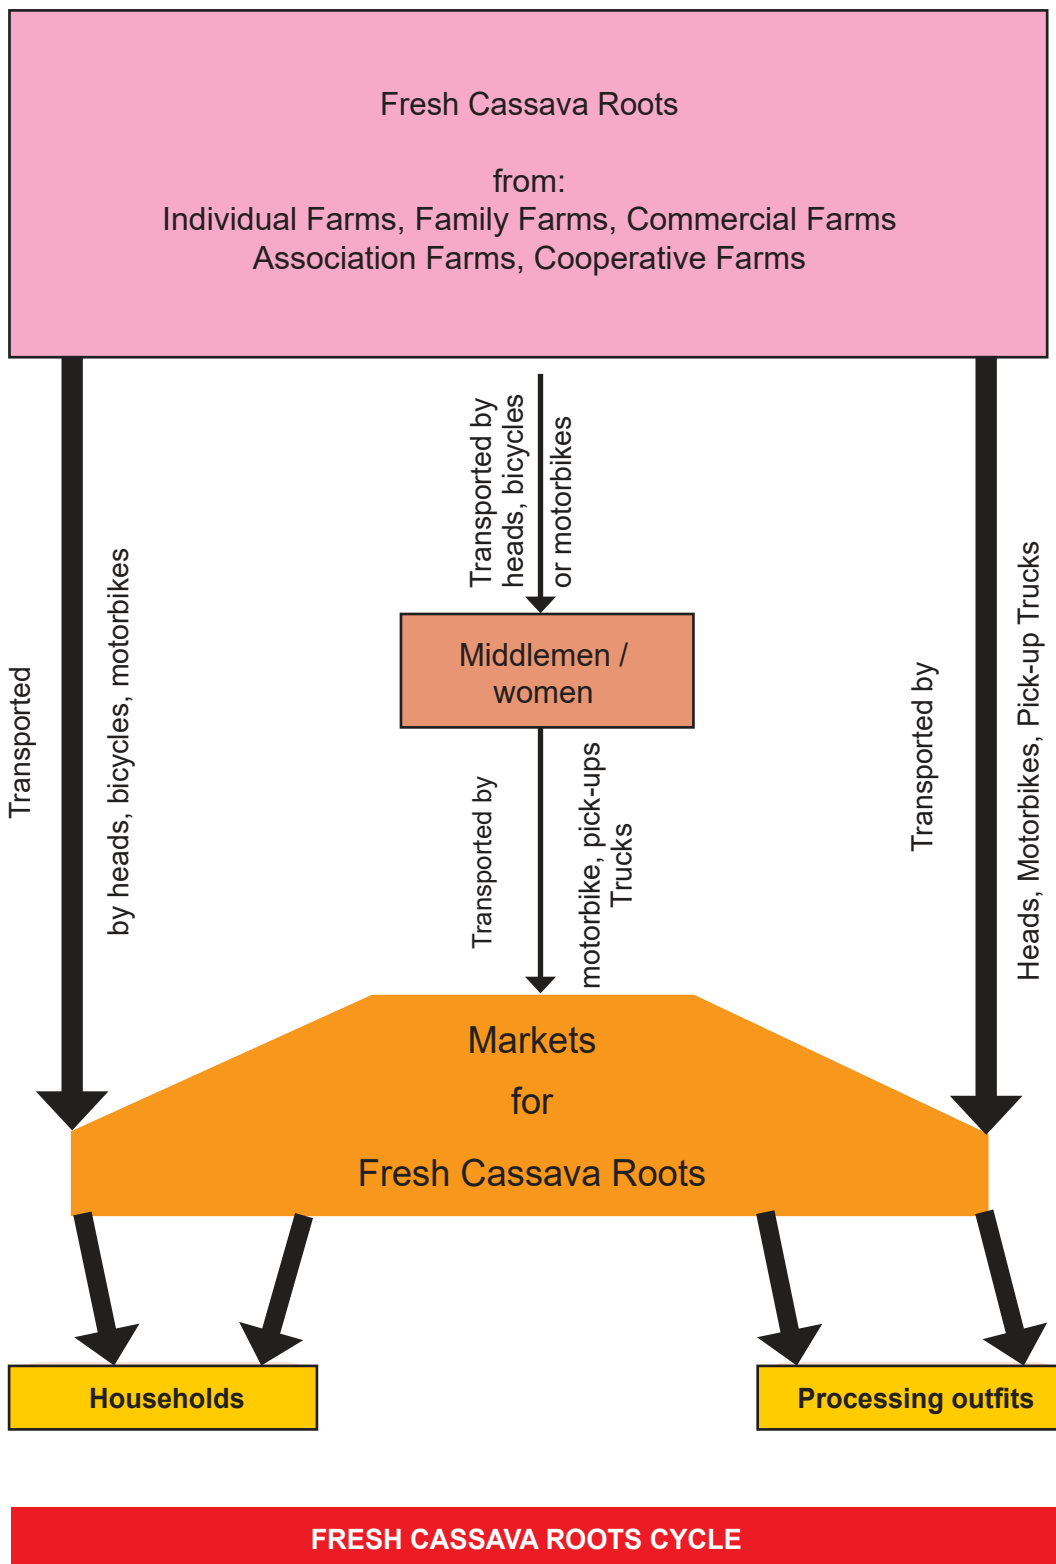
Fresh Cassava Roots

from:
Individual Farms, Family Farms, Commercial Farms
Association Farms, Cooperative Farms

Transported

by heads, bicycles, motorbikes

Transported by heads, bicycles or motorbikes

Middlemen / women

Transported by

motorbike, pick-ups Trucks

Transported by

Heads, Motorbikes, Pick-up Trucks

Markets
for
Fresh Cassava Roots

Households

Processing outfits

FRESH CASSAVA ROOTS CYCLE